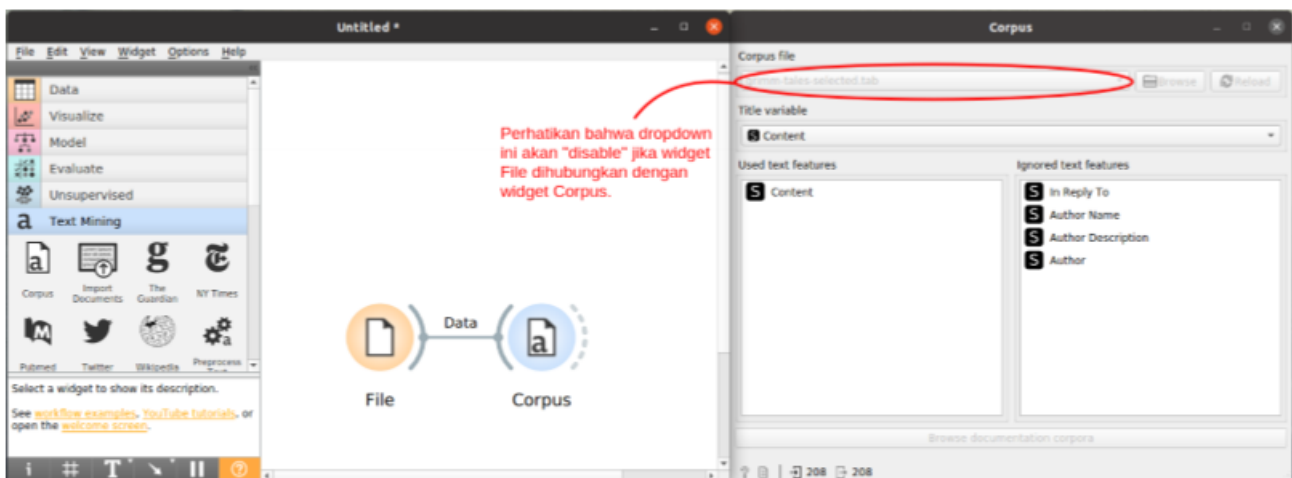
Untitled *

File Edit View Widget Options Help

Data
Visualize
Model
Evaluate
Unsupervised
Text Mining

Corpus
Import Documents
The Guardian
NY Times
Pubmed
Twitter
Wikipedia
Preprocess Text

Select a widget to show its description.

See workflow examples, YouTube tutorials, or open the welcome screen.

Data
File
Corpus

Perhatikan bahwa dropdown ini akan "disable" jika widget File dihubungkan dengan widget Corpus.

Corpus

Corpus file
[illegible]-tales-selected.tab
Browse
Reload

Title variable
Content

Used text features
Content

Ignored text features
In Reply To
Author Name
Author Description
Author

Browse documentation corpora

208 208